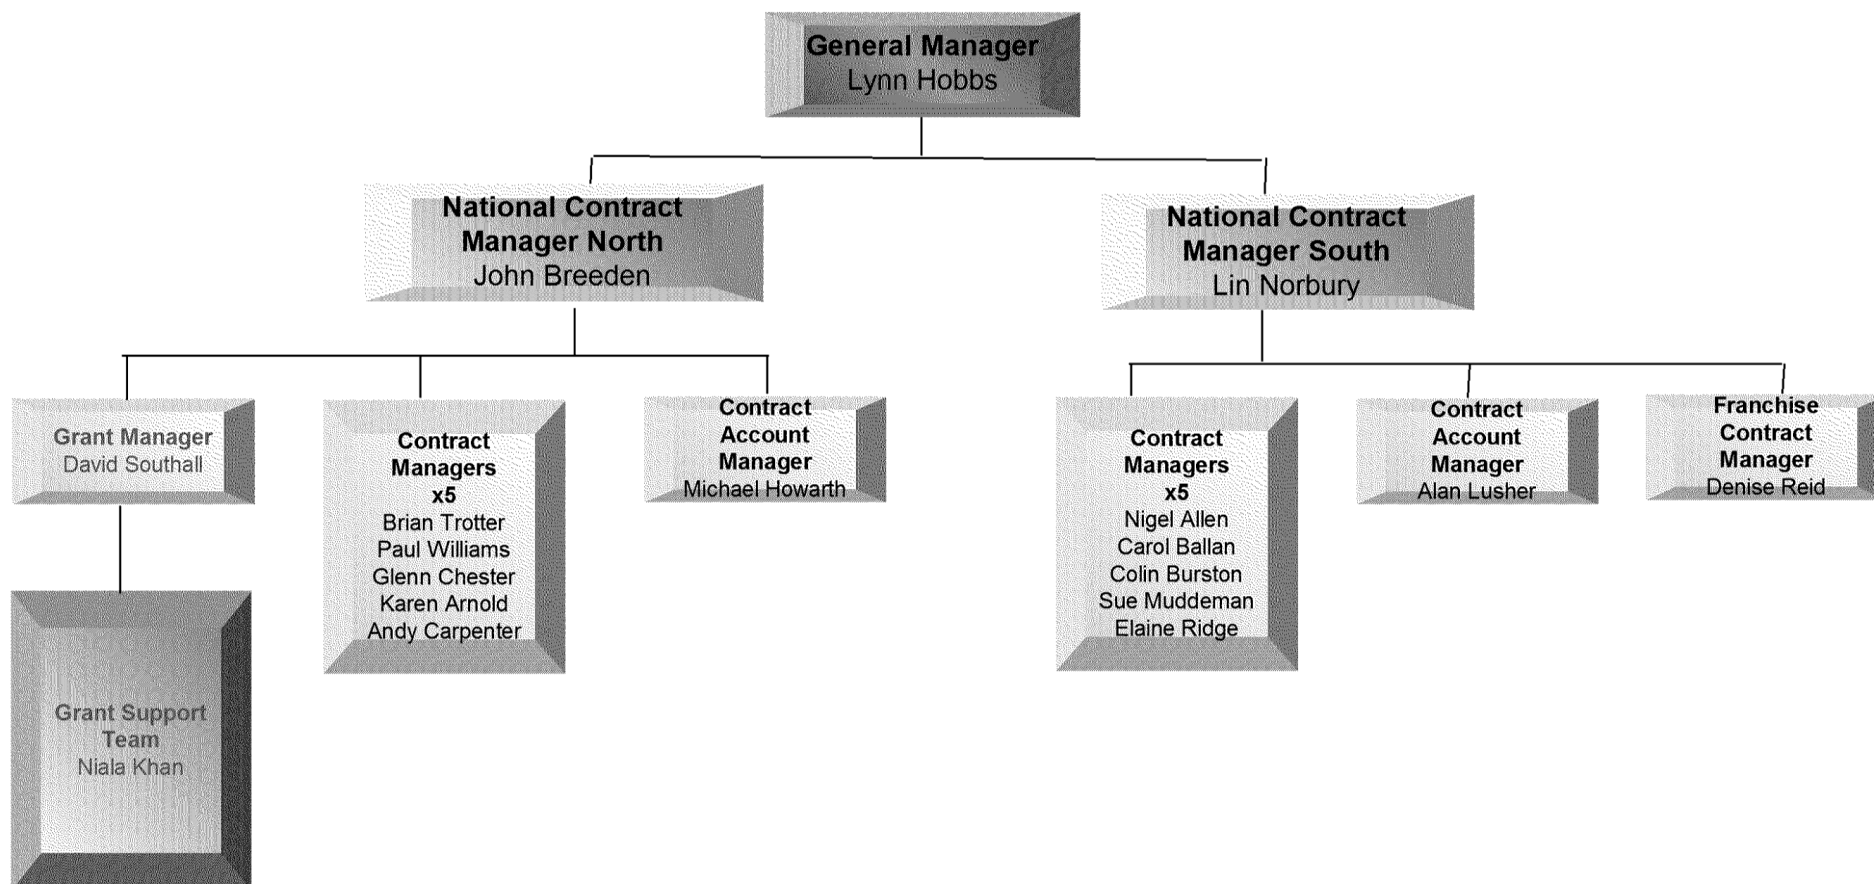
General Manager
Lynn Hobbs

National Contract Manager North
John Breeden

National Contract Manager South
Lin Norbury

Grant Manager
David Southall

Contract Managers x5
Brian Trotter
Paul Williams
Glenn Chester
Karen Arnold
Andy Carpenter

Contract Account Manager
Michael Howarth

Contract Managers x5
Nigel Allen
Carol Ballan
Colin Burston
Sue Muddeman
Elaine Ridge

Contract Account Manager
Alan Lusher

Franchise Contract Manager
Denise Reid

Grant Support Team
Niala Khan